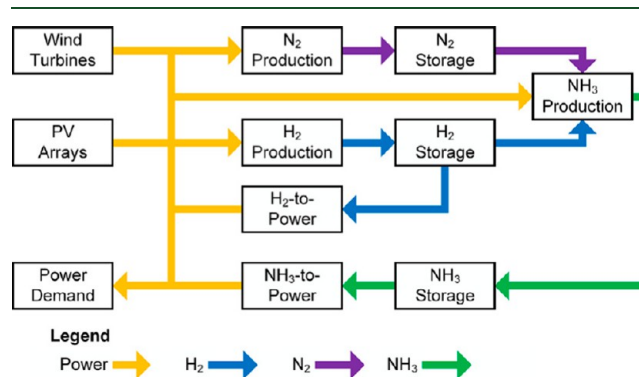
Wind Turbines

$N_2$ Production

$N_2$ Storage

$NH_3$ Production

PV Arrays

$H_2$ Production

$H_2$ Storage

$H_2$-to-Power

Power Demand

$NH_3$-to-Power

$NH_3$ Storage

Legend

Power $H_2$ $N_2$ $NH_3$